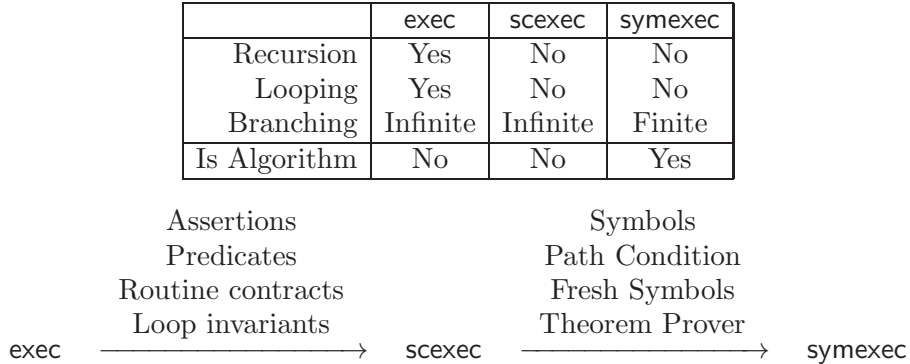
| | exec | scexec | symexec |
|---|---|---|---|
| Recursion | Yes | No | No |
| Looping | Yes | No | No |
| Branching | Infinite | Infinite | Finite |
| Is Algorithm | No | No | Yes |

Assertions
Predicates
Routine contracts
Loop invariants

Symbols
Path Condition
Fresh Symbols
Theorem Prover

exec $\longrightarrow$ scexec $\longrightarrow$ symexec